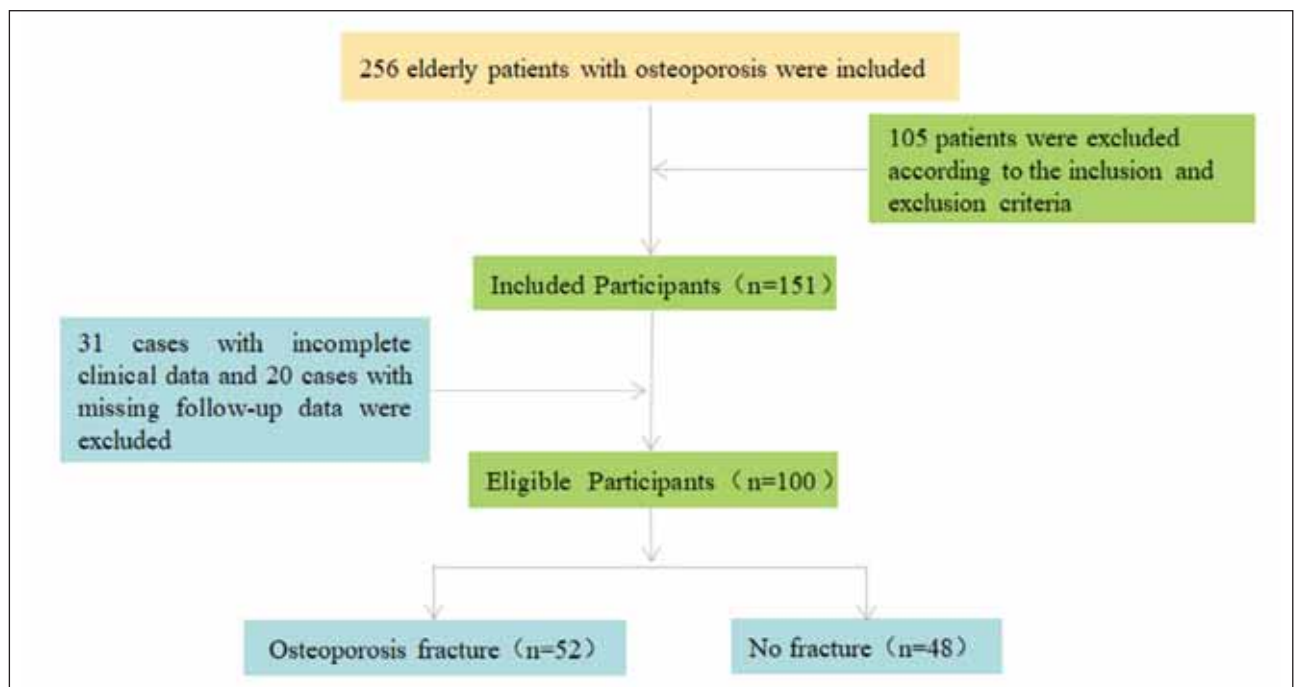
256 elderly patients with osteoporosis were included

105 patients were excluded according to the inclusion and exclusion criteria

Included Participants（n=151）

31 cases with incomplete clinical data and 20 cases with missing follow-up data were excluded

Eligible Participants（n=100）

Osteoporosis fracture（n=52）

No fracture（n=48）